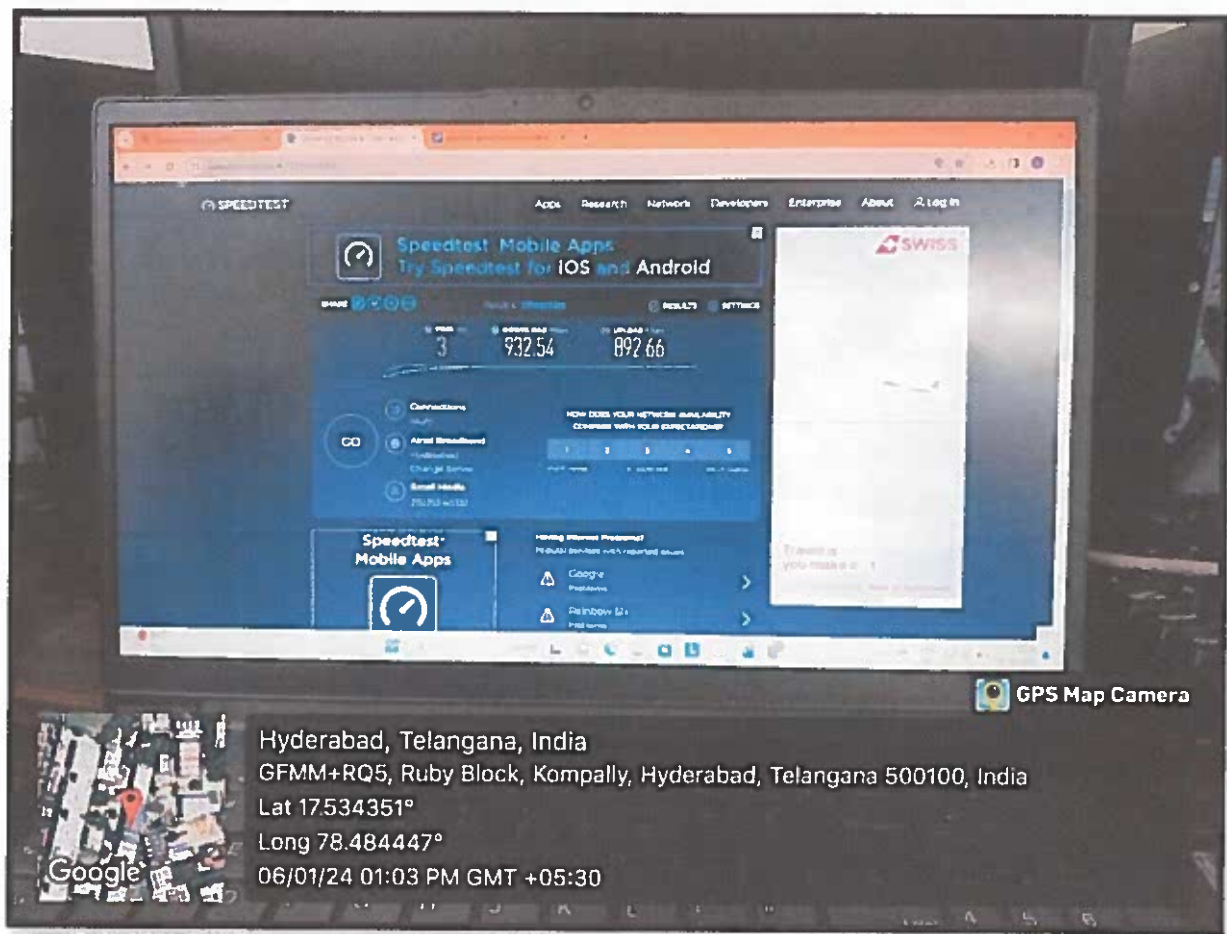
SPEEDTEST

Apps Research Network Developers Enterprise About Log In

Speedtest Mobile Apps
Try Speedtest for iOS and Android

SWISS

SHARE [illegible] RESULTS SETTINGS

PING 3 DOWNLOAD 932.54 UPLOAD 892.66

GO

Connections

Airtel Broadband
Change Server

Small Media

HOW DOES YOUR NETWORK AVAILABILITY COMPARE WITH YOUR EXPECTATIONS?

1 2 3 4 5

Speedtest Mobile Apps

Having Internet Problems?

Google Problems

Rainbow Six Problems

GPS Map Camera

Hyderabad, Telangana, India
GFMM+RQ5, Ruby Block, Kompally, Hyderabad, Telangana 500100, India
Lat 17.534351°
Long 78.484447°
06/01/24 01:03 PM GMT +05:30

Google